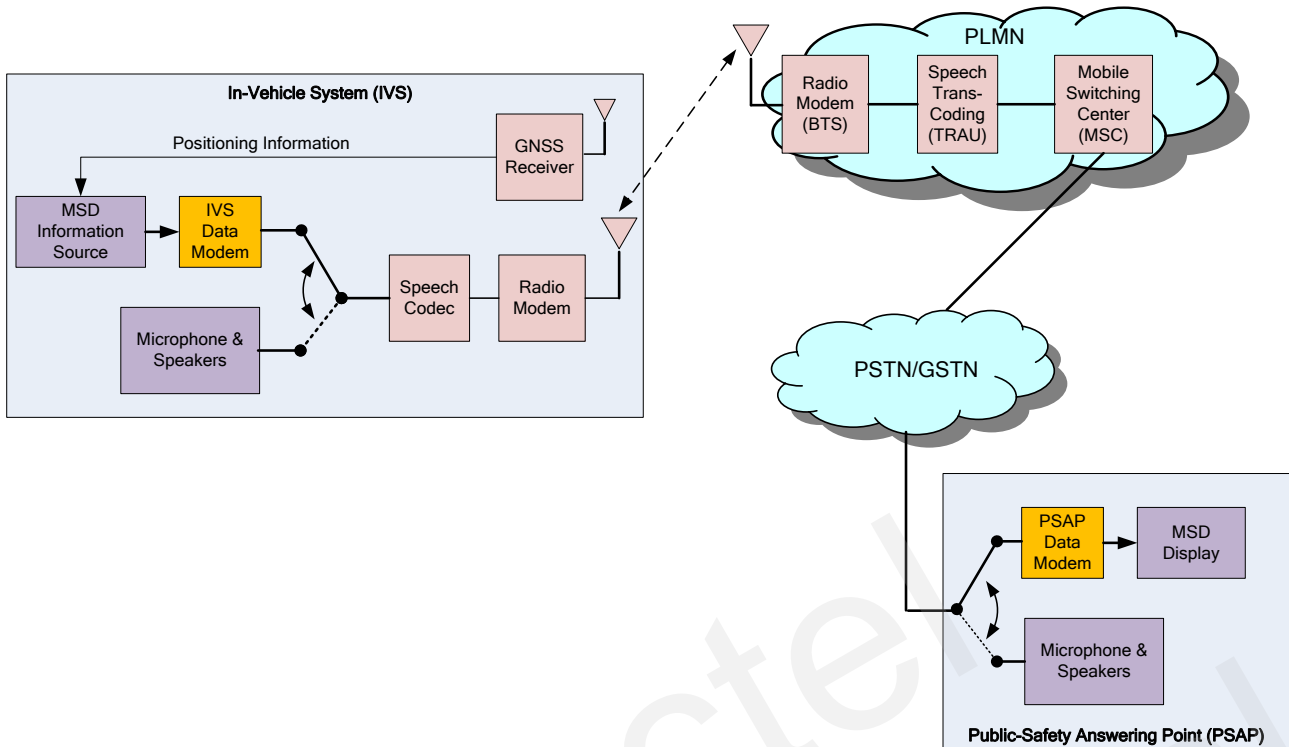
PLMN

Radio Modem (BTS)

Speech Trans-Coding (TRAU)

Mobile Switching Center (MSC)

In-Vehicle System (IVS)

Positioning Information

GNSS Receiver

MSD Information Source

IVS Data Modem

Speech Codec

Radio Modem

Microphone & Speakers

PSTN/GSTN

PSAP Data Modem

MSD Display

Microphone & Speakers

Public-Safety Answering Point (PSAP)